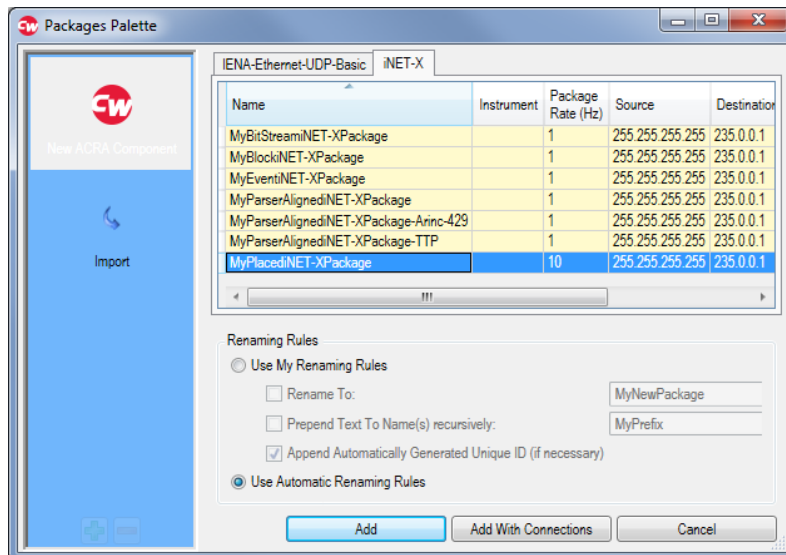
Packages Palette

New ACRA Component

Import

IENA-Ethernet-UDP-Basic | iNET-X

| Name | Instrument | Package Rate (Hz) | Source | Destinatio |
|---|---|---|---|---|
| MyBitStreamiNET-XPackage | | 1 | 255.255.255.255 | 235.0.0.1 |
| MyBlockiNET-XPackage | | 1 | 255.255.255.255 | 235.0.0.1 |
| MyEventiNET-XPackage | | 1 | 255.255.255.255 | 235.0.0.1 |
| MyParserAlignediNET-XPackage | | 1 | 255.255.255.255 | 235.0.0.1 |
| MyParserAlignediNET-XPackage-Arinc-429 | | 1 | 255.255.255.255 | 235.0.0.1 |
| MyParserAlignediNET-XPackage-TTP | | 1 | 255.255.255.255 | 235.0.0.1 |
| MyPlacediNET-XPackage | | 10 | 255.255.255.255 | 235.0.0.1 |

Renaming Rules

Use My Renaming Rules

Rename To: MyNewPackage

Prepend Text To Name(s) recursively: MyPrefix

Append Automatically Generated Unique ID (if necessary)

Use Automatic Renaming Rules

Add | Add With Connections | Cancel